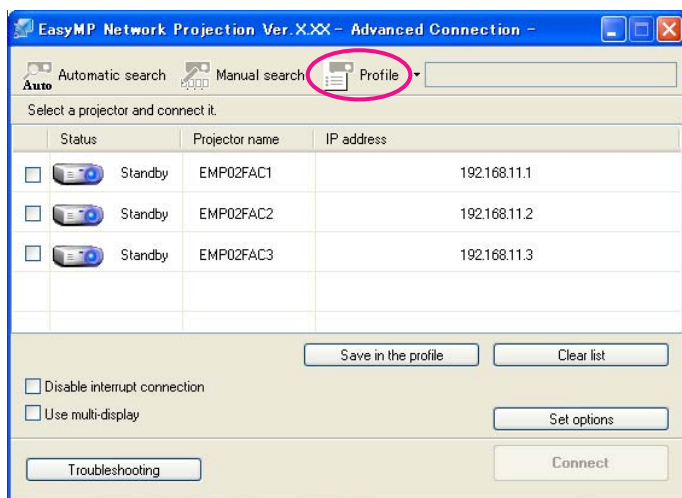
EasyMP Network Projection Ver.X.XX - Advanced Connection -

Auto Automatic search Manual search Profile

Select a projector and connect it.

| | Status | Projector name | IP address |
|---|---|---|---|
| ☐ | Standby | EMP02FAC1 | 192.168.11.1 |
| ☐ | Standby | EMP02FAC2 | 192.168.11.2 |
| ☐ | Standby | EMP02FAC3 | 192.168.11.3 |

Save in the profile Clear list

Disable interrupt connection

Use multi-display

Set options

Troubleshooting

Connect